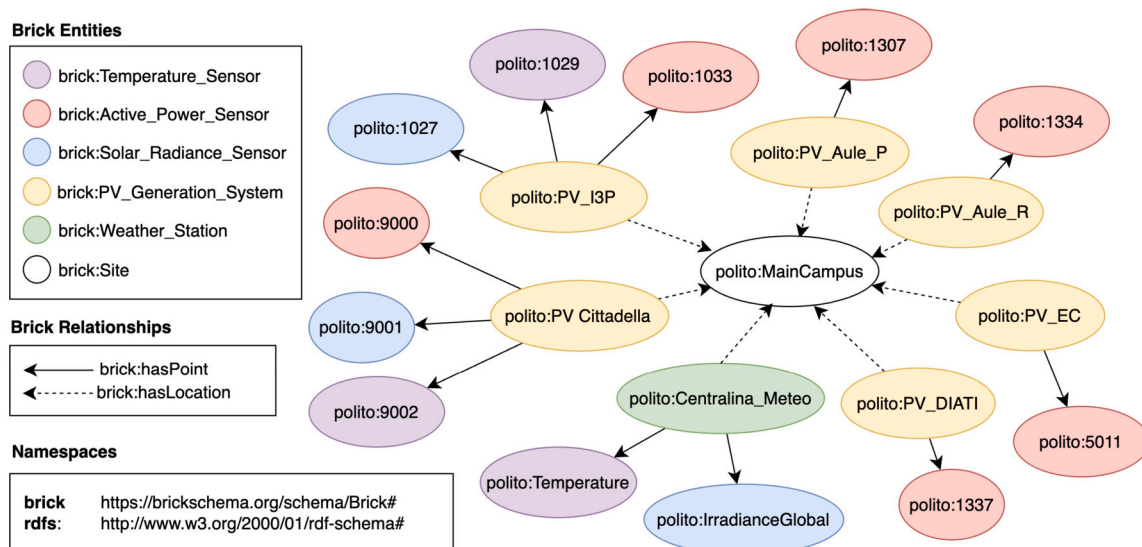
Brick Entities

brick:Temperature_Sensor
brick:Active_Power_Sensor
brick:Solar_Radiance_Sensor
brick:PV_Generation_System
brick:Weather_Station
brick:Site

Brick Relationships

brick:hasPoint
brick:hasLocation

Namespaces

brick https://brickschema.org/schema/Brick#
rdfs: http://www.w3.org/2000/01/rdf-schema#

polito:1029
polito:1033
polito:1307
polito:1027
polito:PV_Aule_P
polito:1334
polito:PV_I3P
polito:PV_Aule_R
polito:9000
polito:MainCampus
polito:9001
polito:PV Cittadella
polito:PV_EC
polito:9002
polito:Centralina_Meteo
polito:PV_DIATI
polito:5011
polito:Temperature
polito:IrradianceGlobal
polito:1337